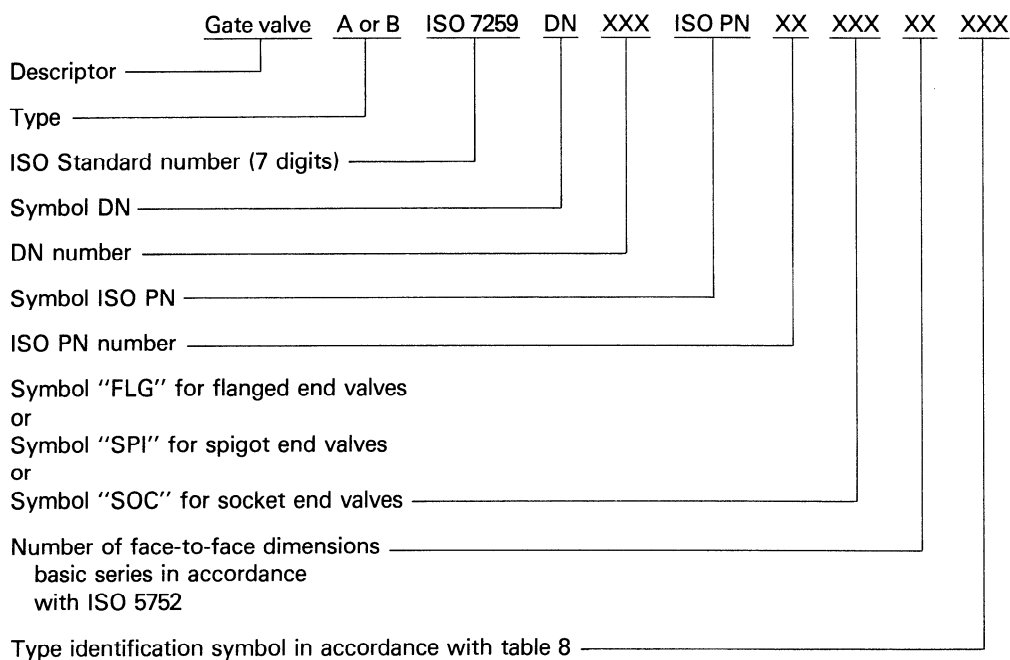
Gate valve A or B ISO 7259 DN XXX ISO PN XX XXX XX XXX

Descriptor

Type

ISO Standard number (7 digits)

Symbol DN

DN number

Symbol ISO PN

ISO PN number

Symbol "FLG" for flanged end valves
or
Symbol "SPI" for spigot end valves
or
Symbol "SOC" for socket end valves

Number of face-to-face dimensions basic series in accordance with ISO 5752

Type identification symbol in accordance with table 8